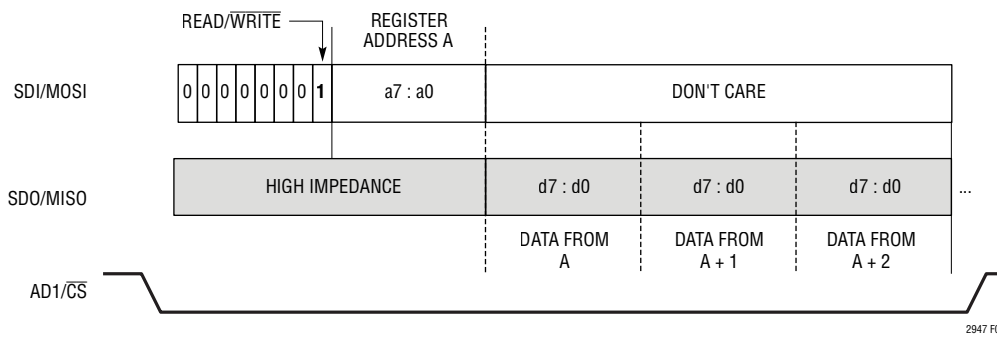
READ/$\overline{\text{WRITE}}$

REGISTER ADDRESS A

SDI/MOSI

0 0 0 0 0 0 0 1

a7 : a0

DON'T CARE

SDO/MISO

HIGH IMPEDANCE

d7 : d0

d7 : d0

d7 : d0

...

DATA FROM A

DATA FROM A + 1

DATA FROM A + 2

AD1/$\overline{\text{CS}}$

2947 F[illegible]